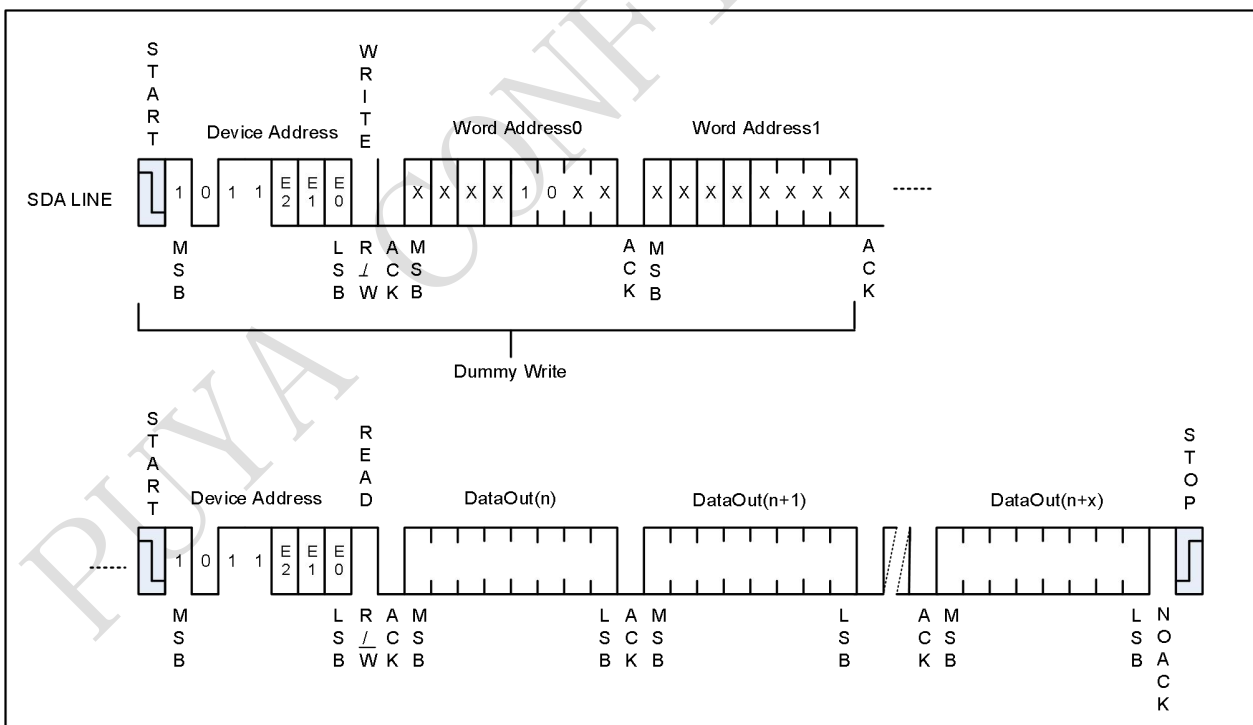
START

Device Address

WRITE

Word Address0

Word Address1

SDA LINE

1 0 1 1 E2 E1 E0

X X X X 1 0 X X

X X X X X X X X

......

MSB

LSB

R/W

ACK

MSB

ACK

MSB

ACK

Dummy Write

START

Device Address

READ

DataOut(n)

DataOut(n+1)

DataOut(n+x)

STOP

......

1 0 1 1 E2 E1 E0

MSB

LSB

R/W

ACK

MSB

LSB

ACK

MSB

LSB

ACK

MSB

LSB

NOACK

PUYA CONF